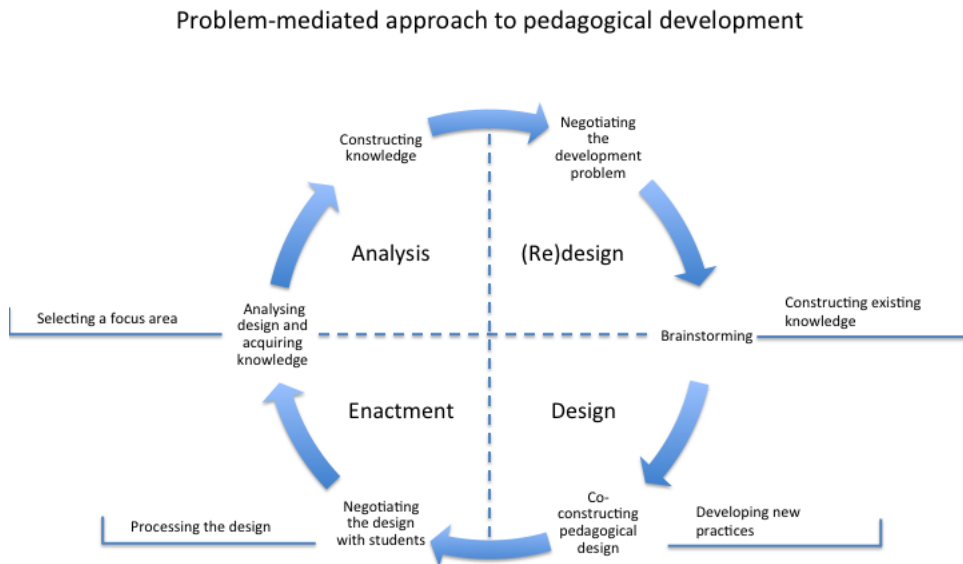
Problem-mediated approach to pedagogical development

Constructing knowledge

Negotiating the development problem

Analysis

(Re)design

Selecting a focus area

Analysing design and acquiring knowledge

Constructing existing knowledge

Brainstorming

Enactment

Design

Negotiating the design with students

Co-constructing pedagogical design

Processing the design

Developing new practices